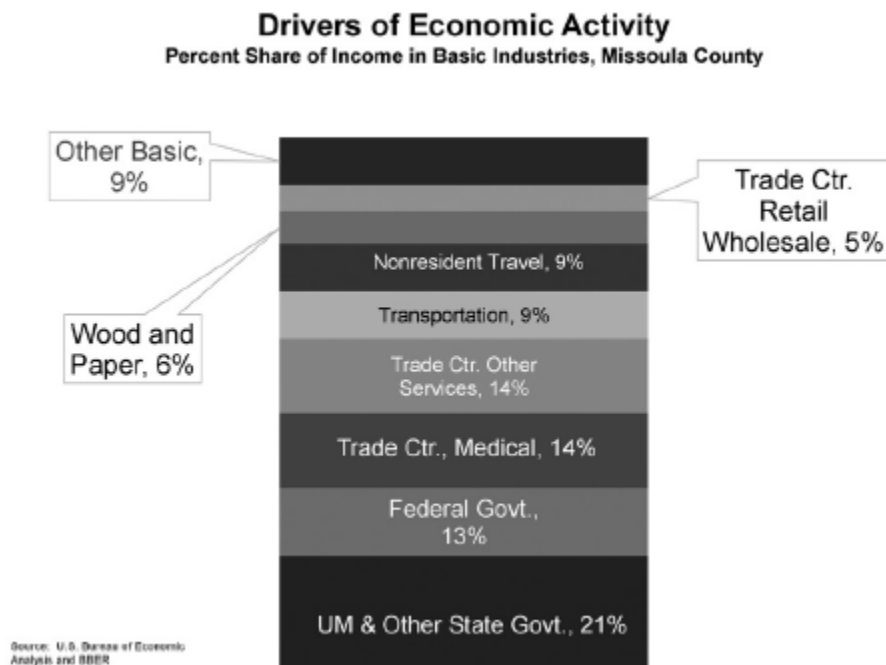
Drivers of Economic Activity
Percent Share of Income in Basic Industries, Missoula County

Other Basic, 9%

Trade Ctr. Retail Wholesale, 5%

Wood and Paper, 6%

Nonresident Travel, 9%

Transportation, 9%

Trade Ctr. Other Services, 14%

Trade Ctr., Medical, 14%

Federal Govt., 13%

UM & Other State Govt., 21%

Source: U.S. Bureau of Economic Analysis and BBER